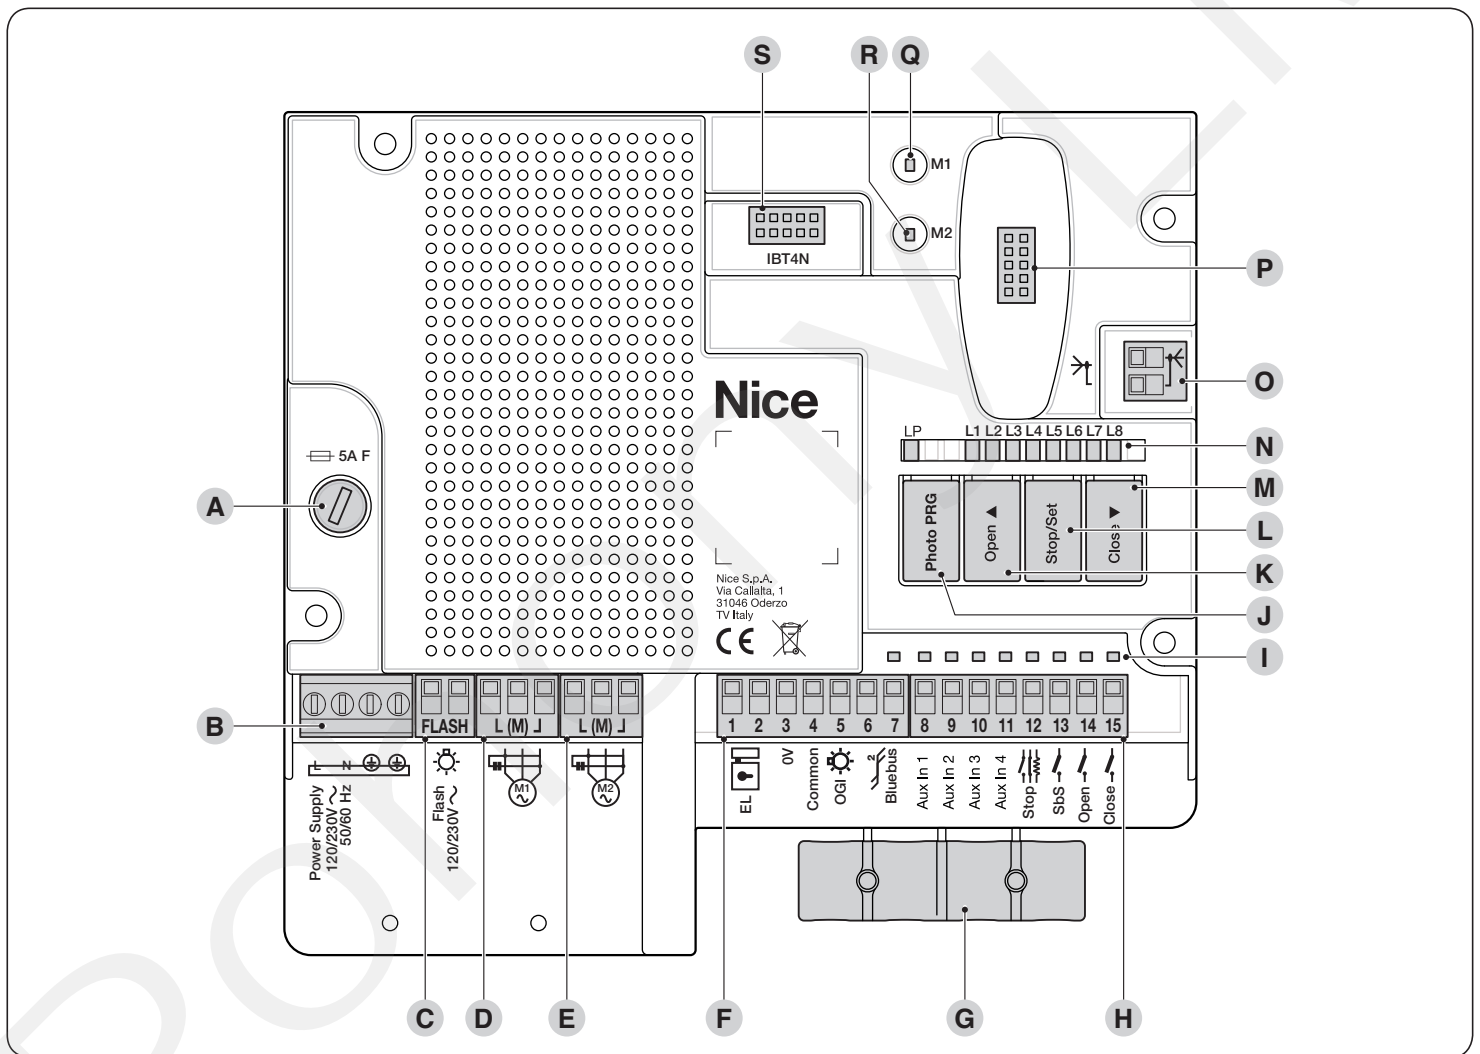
S R Q

M1

M2

IBT4N

P

O

Nice

LP L1 L2 L3 L4 L5 L6 L7 L8

N

5A F

A

Photo PRG

Open ▲

Stop/Set

Close ▼

M

L

K

J

Nice S.p.A.
Via Callalta, 1
31046 Oderzo
TV Italy

CE

I

B

FLASH

L (M) ┘

L (M) ┘

1 2 3 4 5 6 7 8 9 10 11 12 13 14 15

L N

Power Supply
120/230V ~
50/60 Hz

Flash
120/230V ~

M1

M2

EL

0V

Common

OGI

Bluebus

Aux In 1

Aux In 2

Aux In 3

Aux In 4

Stop

SbS

Open

Close

C D E F G H